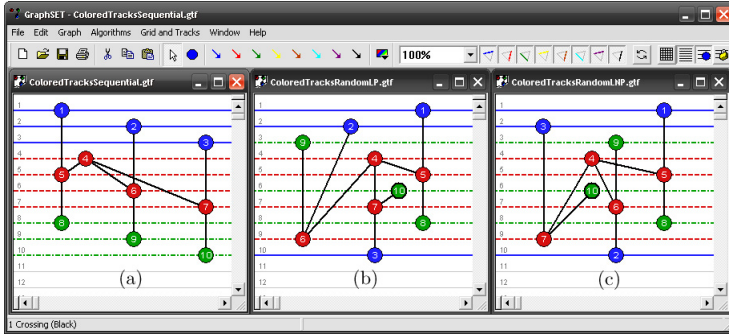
GraphSET - ColoredTracksSequential.gtf

File Edit Graph Algorithms Grid and Tracks Window Help

100%

ColoredTracksSequential.gtf

1
2
3
4
5
6
7
8
9
10
11
12

1
2
3
4
5
6
7
8
9
10

(a)

ColoredTracksRandomLP.gtf

1
2
3
4
5
6
7
8
9
10
11
12

1
2
9
4
10
5
7
8
6
3

(b)

ColoredTracksRandomLNP.gtf

1
2
3
4
5
6
7
8
9
10
11
12

3
9
1
4
10
5
6
8
7
2

(c)

1 Crossing (Black)